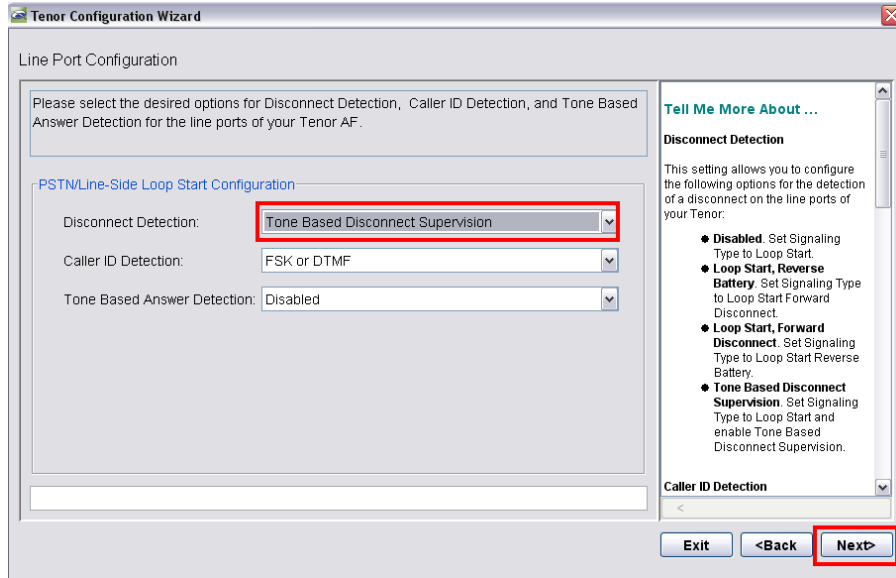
Tenor Configuration Wizard

Line Port Configuration

Please select the desired options for Disconnect Detection, Caller ID Detection, and Tone Based Answer Detection for the line ports of your Tenor AF.

PSTN/Line-Side Loop Start Configuration

Disconnect Detection: Tone Based Disconnect Supervision

Caller ID Detection: FSK or DTMF

Tone Based Answer Detection: Disabled

Tell Me More About ...

Disconnect Detection

This setting allows you to configure the following options for the detection of a disconnect on the line ports of your Tenor:

- **Disabled**. Set Signaling Type to Loop Start.
- **Loop Start, Reverse Battery**. Set Signaling Type to Loop Start Forward Disconnect.
- **Loop Start, Forward Disconnect**. Set Signaling Type to Loop Start Reverse Battery.
- **Tone Based Disconnect Supervision**. Set Signaling Type to Loop Start and enable Tone Based Disconnect Supervision.

Caller ID Detection

Exit <Back Next>